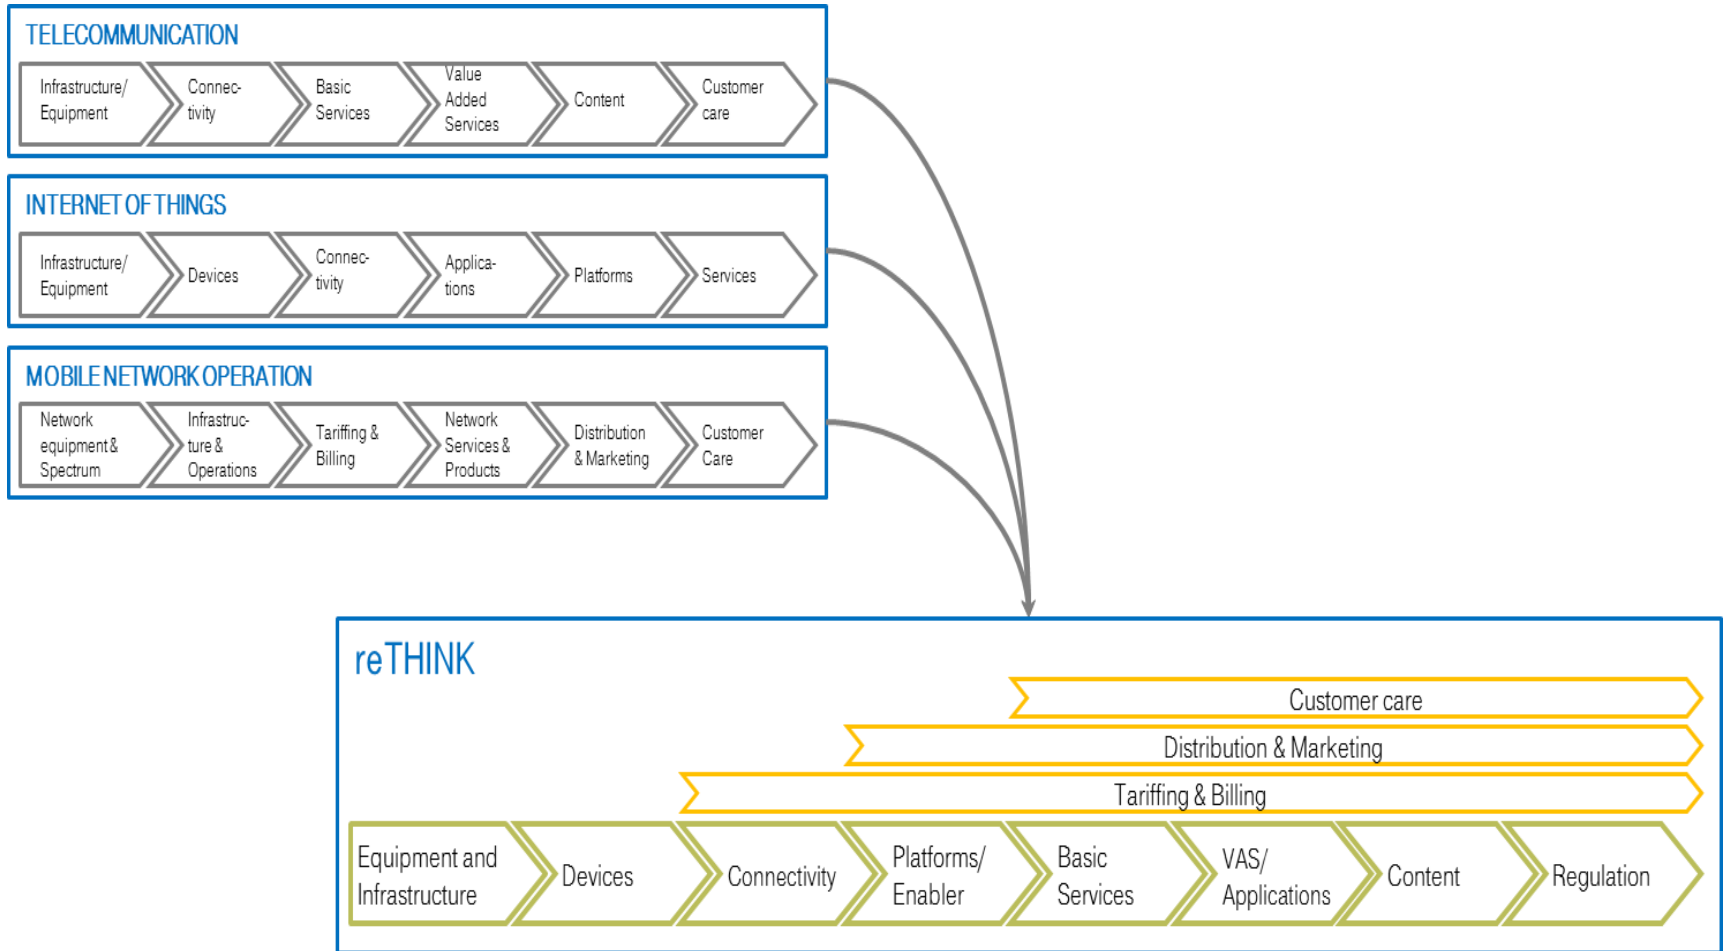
TELECOMMUNICATION

Infrastructure/ Equipment

Connectivity

Basic Services

Value Added Services

Content

Customer care

INTERNET OF THINGS

Infrastructure/ Equipment

Devices

Connectivity

Applications

Platforms

Services

MOBILE NETWORK OPERATION

Network equipment & Spectrum

Infrastructure & Operations

Tariffing & Billing

Network Services & Products

Distribution & Marketing

Customer Care

reTHINK

Customer care

Distribution & Marketing

Tariffing & Billing

Equipment and Infrastructure

Devices

Connectivity

Platforms/ Enabler

Basic Services

VAS/ Applications

Content

Regulation